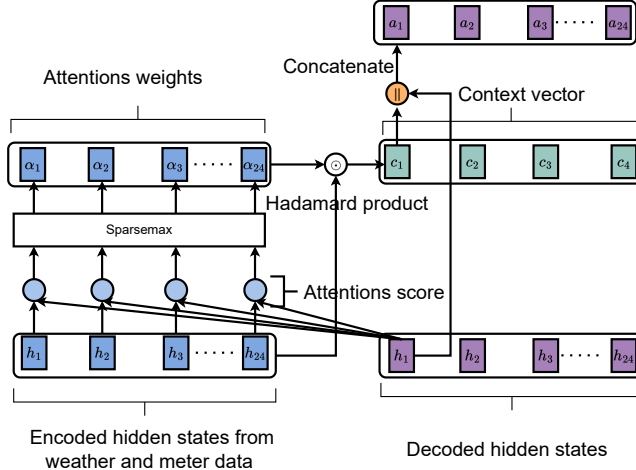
$a_1$ $a_2$ $a_3$ ····· $a_{24}$

Concatenate

||

Context vector

Attentions weights

$\alpha_1$ $\alpha_2$ $\alpha_3$ ····· $\alpha_{24}$

$\odot$

$c_1$ $c_2$ $c_3$ $c_4$

Hadamard product

Sparsemax

Attentions score

$h_1$ $h_2$ $h_3$ ····· $h_{24}$

$h_1$ $h_2$ $h_3$ ····· $h_{24}$

Encoded hidden states from weather and meter data

Decoded hidden states